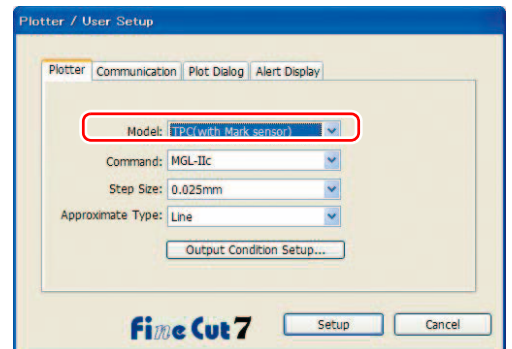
Plotter / User Setup

Plotter | Communication | Plot Dialog | Alert Display

Model: TPC(with Mark sensor)

Command: MGL-IIc

Step Size: 0.025mm

Approximate Type: Line

Output Condition Setup...

FineCut7

Setup

Cancel